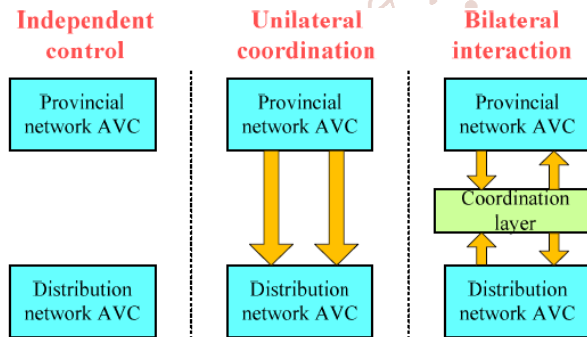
Independent control

Provincial network AVC

Distribution network AVC

Unilateral coordination

Provincial network AVC

Distribution network AVC

Bilateral interaction

Provincial network AVC

Coordination layer

Distribution network AVC